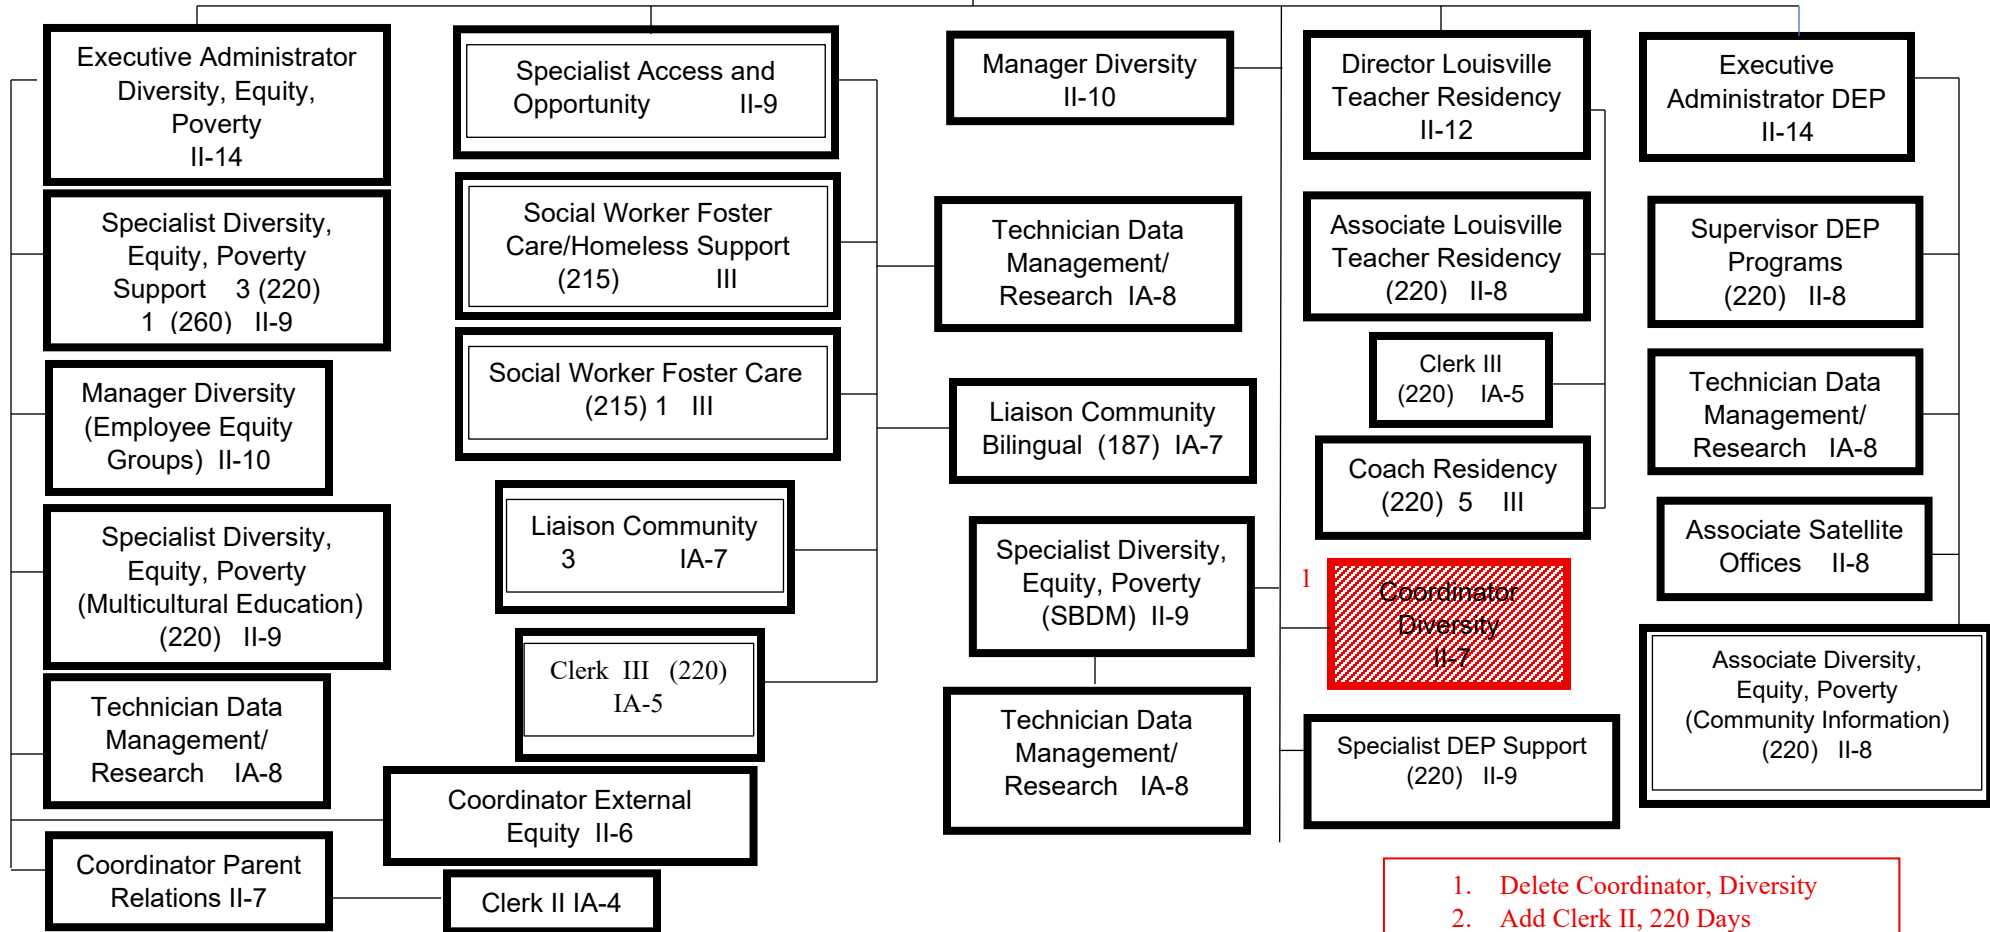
Executive Administrator Diversity, Equity, Poverty II-14

Specialist Diversity, Equity, Poverty Support 3 (220) 1 (260) II-9

Manager Diversity (Employee Equity Groups) II-10

Specialist Diversity, Equity, Poverty (Multicultural Education) (220) II-9

Technician Data Management/ Research IA-8

Coordinator Parent Relations II-7

Specialist Access and Opportunity II-9

Social Worker Foster Care/Homeless Support (215) III

Social Worker Foster Care (215) 1 III

Liaison Community 3 IA-7

Clerk III (220) IA-5

Coordinator External Equity II-6

Clerk II IA-4

Manager Diversity II-10

Technician Data Management/ Research IA-8

Liaison Community Bilingual (187) IA-7

Specialist Diversity, Equity, Poverty (SBDM) II-9

Technician Data Management/ Research IA-8

Director Louisville Teacher Residency II-12

Associate Louisville Teacher Residency (220) II-8

Clerk III (220) IA-5

Coach Residency (220) 5 III

1

Coordinator Diversity II-7

Specialist DEP Support (220) II-9

Executive Administrator DEP II-14

Supervisor DEP Programs (220) II-8

Technician Data Management/ Research IA-8

Associate Satellite Offices II-8

Associate Diversity, Equity, Poverty (Community Information) (220) II-8

1. Delete Coordinator, Diversity
2. Add Clerk II, 220 Days